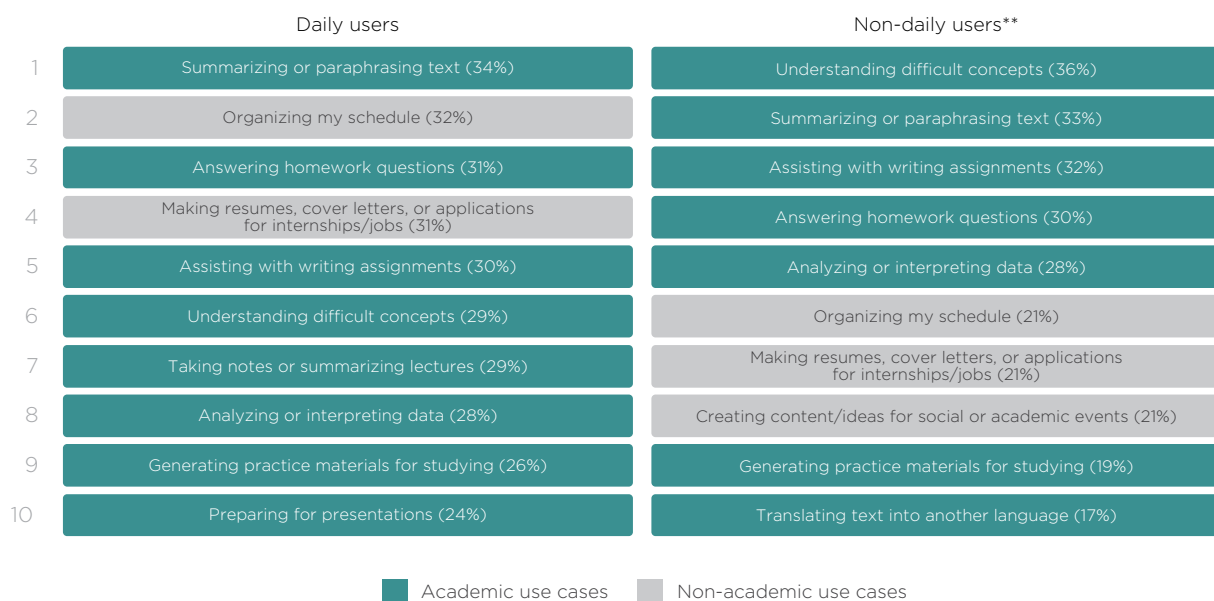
| | Daily users | Non-daily users** |
|---|---|---|
| 1 | Summarizing or paraphrasing text (34%) | Understanding difficult concepts (36%) |
| 2 | Organizing my schedule (32%) | Summarizing or paraphrasing text (33%) |
| 3 | Answering homework questions (31%) | Assisting with writing assignments (32%) |
| 4 | Making resumes, cover letters, or applications for internships/jobs (31%) | Answering homework questions (30%) |
| 5 | Assisting with writing assignments (30%) | Analyzing or interpreting data (28%) |
| 6 | Understanding difficult concepts (29%) | Organizing my schedule (21%) |
| 7 | Taking notes or summarizing lectures (29%) | Making resumes, cover letters, or applications for internships/jobs (21%) |
| 8 | Analyzing or interpreting data (28%) | Creating content/ideas for social or academic events (21%) |
| 9 | Generating practice materials for studying (26%) | Generating practice materials for studying (19%) |
| 10 | Preparing for presentations (24%) | Translating text into another language (17%) |

Academic use cases
Non-academic use cases